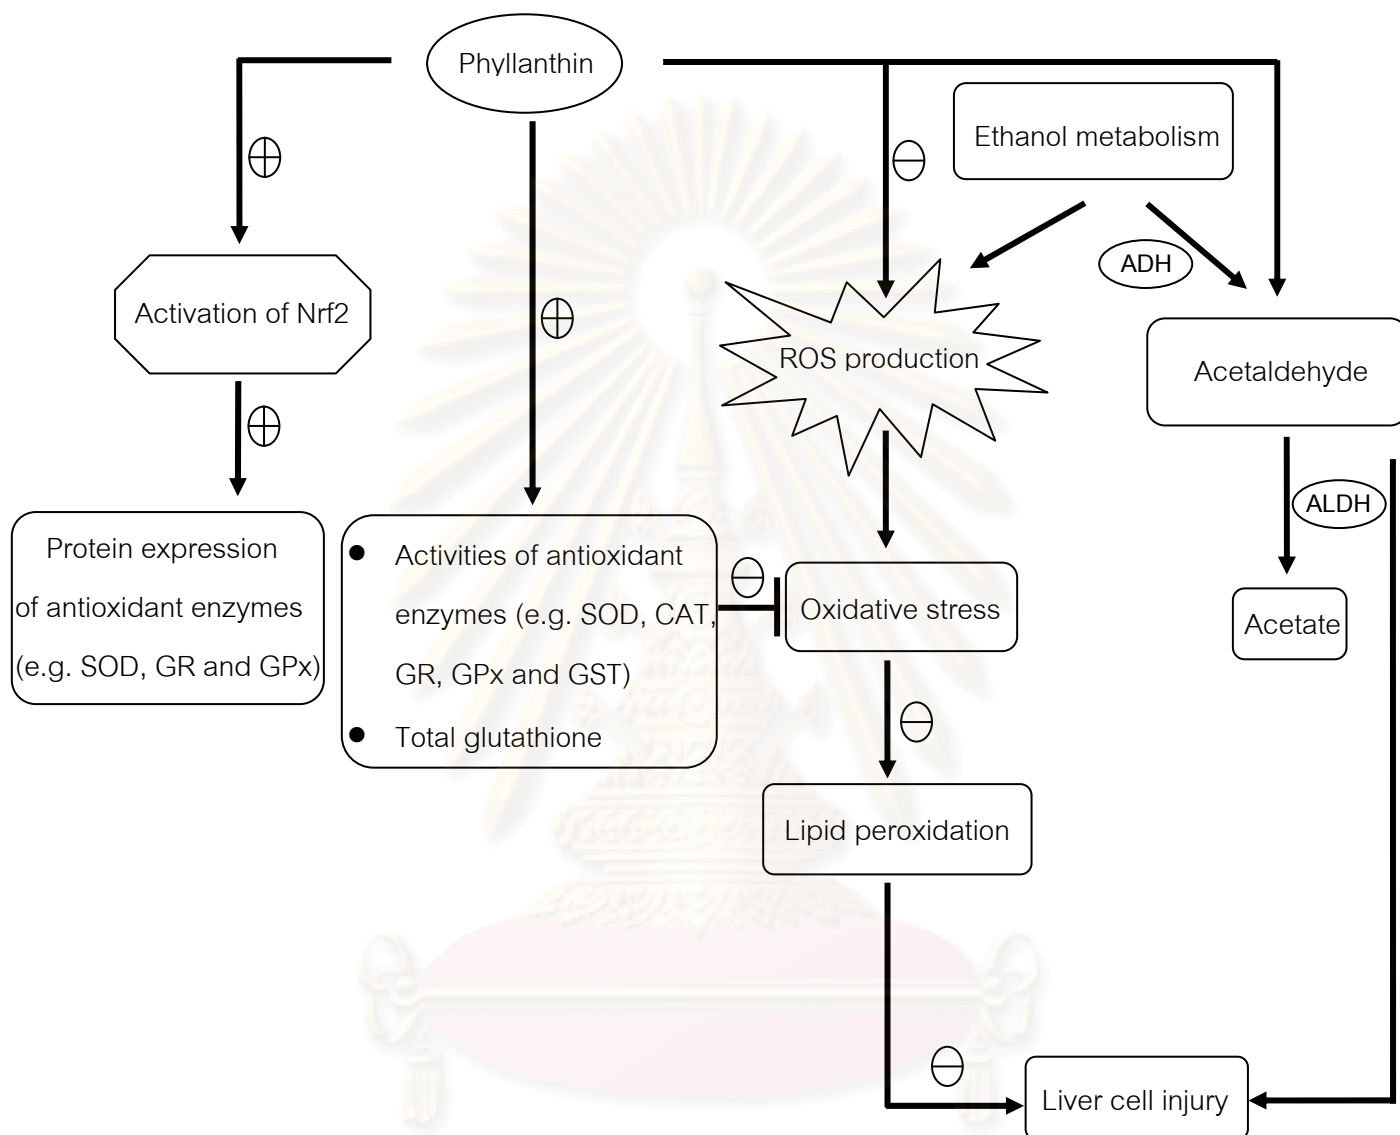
Phyllanthin

$\oplus$

Activation of Nrf2

$\oplus$

Protein expression of antioxidant enzymes (e.g. SOD, GR and GPx)

$\oplus$

- Activities of antioxidant enzymes (e.g. SOD, CAT, GR, GPx and GST)
- Total glutathione

$\ominus$

Ethanol metabolism

ADH

ROS production

Acetaldehyde

ALDH

Acetate

$\ominus$

Oxidative stress

$\ominus$

Lipid peroxidation

$\ominus$

Liver cell injury